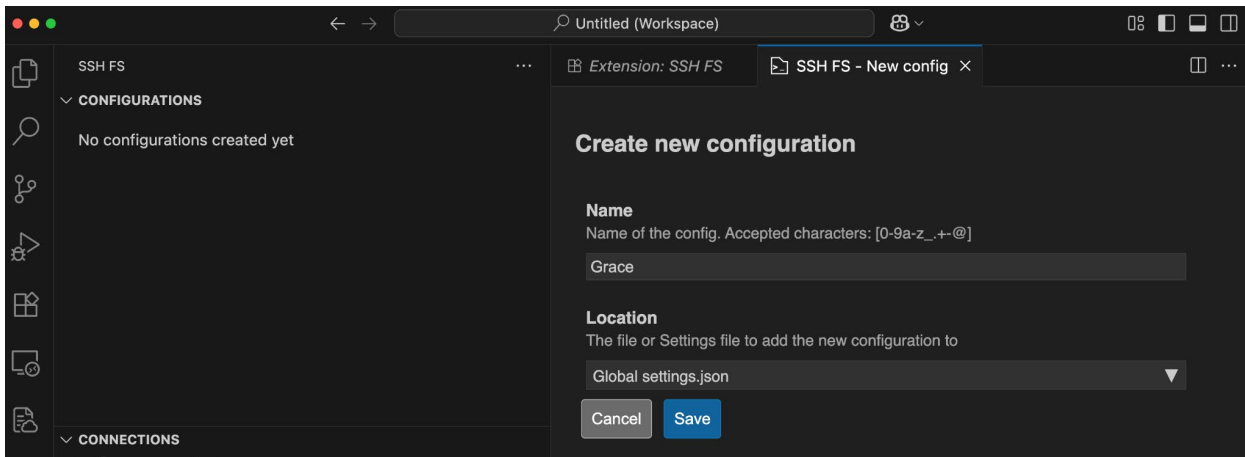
Untitled (Workspace)

SSH FS ...

CONFIGURATIONS

No configurations created yet

CONNECTIONS

Extension: SSH FS

SSH FS - New config ×

Create new configuration

Name

Name of the config. Accepted characters: [0-9a-z_.+-@]

Grace

Location

The file or Settings file to add the new configuration to

Global settings.json

Cancel

Save